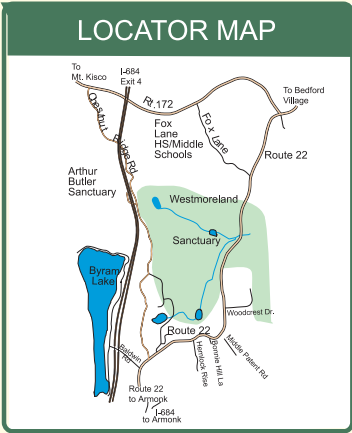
LOCATOR MAP

To Mt. Kisco

I-684 Exit 4

Rt. 172

To Bedford Village

Chestnut Ridge Rd

Fox Lane

Fox Lane HS/Middle Schools

Route 22

Arthur Butler Sanctuary

Westmoreland

Sanctuary

Byram Lake

Woodcrest Dr.

Route 22

Baldwin Rd

Hemlock Rise

Bonnie Hill La

Middle Patent Rd

Route 22 to Armonk

I-684 to Armonk